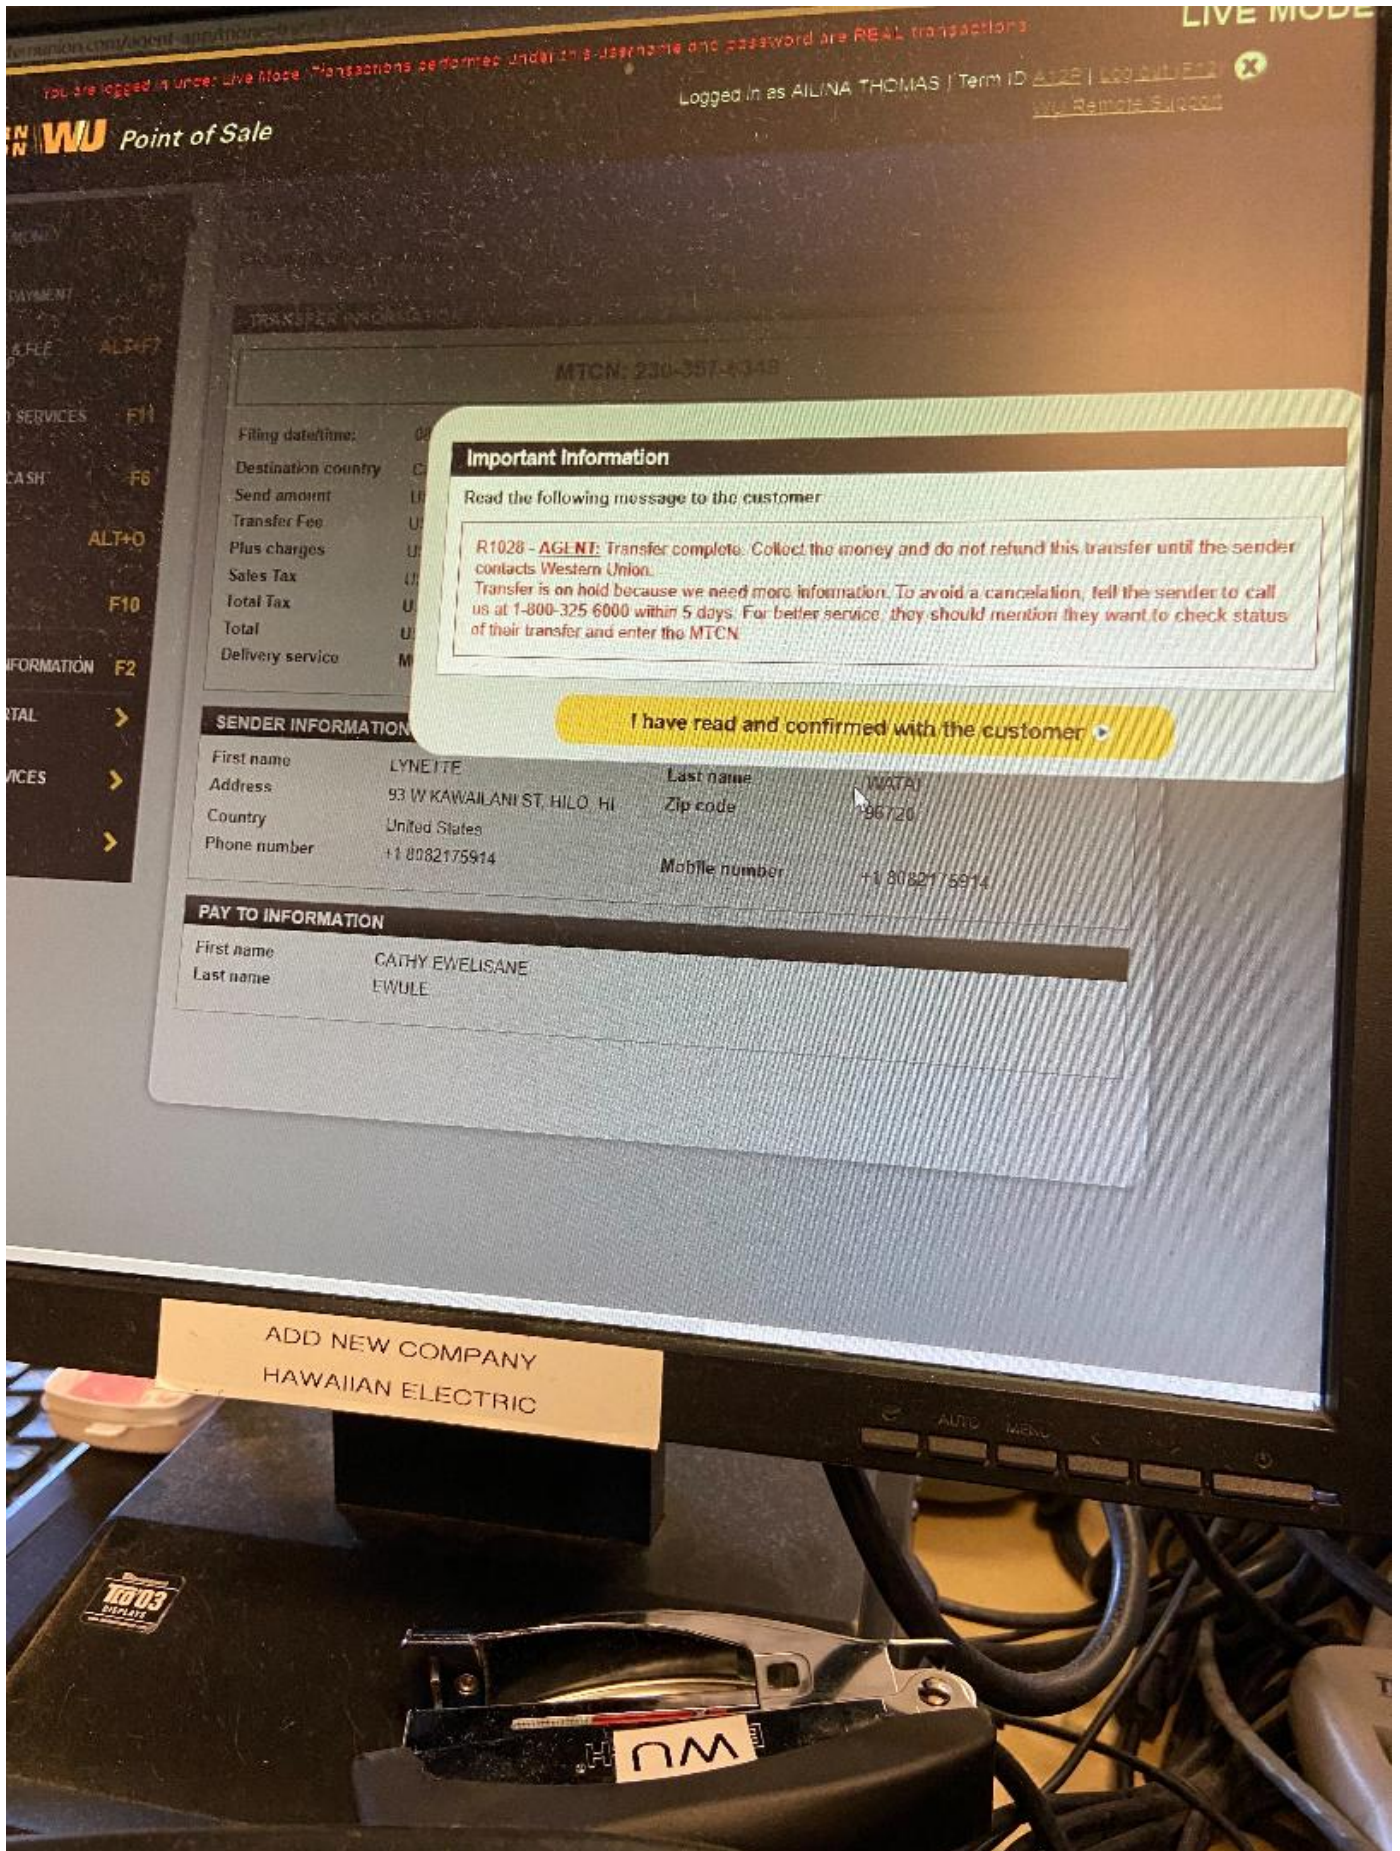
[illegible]
You are logged in under Live Mode. Transactions performed under this username and password are REAL transactions
LIVE MODE
Logged in as AILINA THOMAS | Term ID A12P | Log Out (F12)
WU Remote Support

WU Point of Sale

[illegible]
PAYMENT
& FEE ALT+F7
SERVICES F11
CASH F6
ALT+O
F10
INFORMATION F2
TAL
VICES

TRANSFER INFORMATION
MTCN: 230-357-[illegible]

Filing date/time:
Destination country
Send amount
Transfer Fee
Plus charges
Sales Tax
Total Tax
Total
Delivery service

Important Information
Read the following message to the customer
R1028 - AGENT: Transfer complete. Collect the money and do not refund this transfer until the sender contacts Western Union.
Transfer is on hold because we need more information. To avoid a cancelation, tell the sender to call us at 1-800-325 6000 within 5 days. For better service, they should mention they want to check status of their transfer and enter the MTCN.
I have read and confirmed with the customer

SENDER INFORMATION
First name LYNETTE
Address 93 W KAWAILANI ST, HILO, HI
Country United States
Phone number +1 8082175914
Last name WATAI
Zip code 96720
Mobile number +1 8082175914

PAY TO INFORMATION
First name CATHY EWELISANE
Last name EWULE

ADD NEW COMPANY
HAWAIIAN ELECTRIC

AUTO MENU

WU